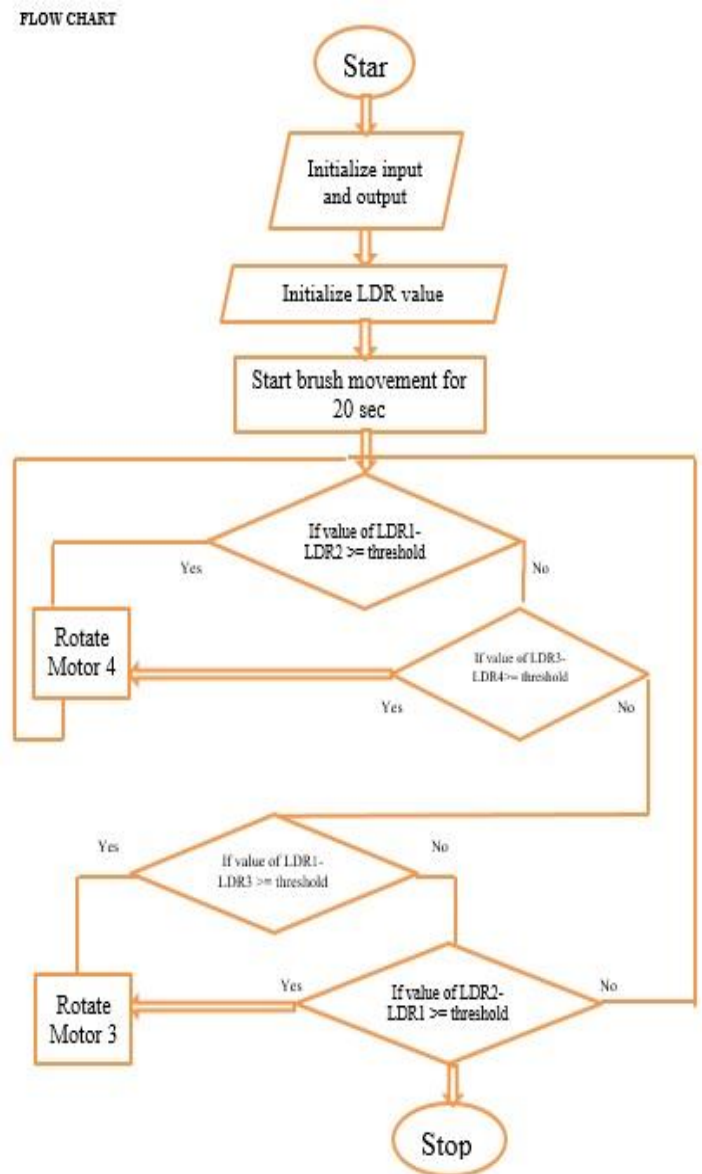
FLOW CHART

Star

Initialize input and output

Initialize LDR value

Start brush movement for 20 sec

If value of LDR1-LDR2 >= threshold

Yes

No

Rotate Motor 4

If value of LDR3-LDR4>= threshold

Yes

No

Yes

If value of LDR1-LDR3 >= threshold

No

Rotate Motor 3

Yes

If value of LDR2-LDR1 >= threshold

No

Stop